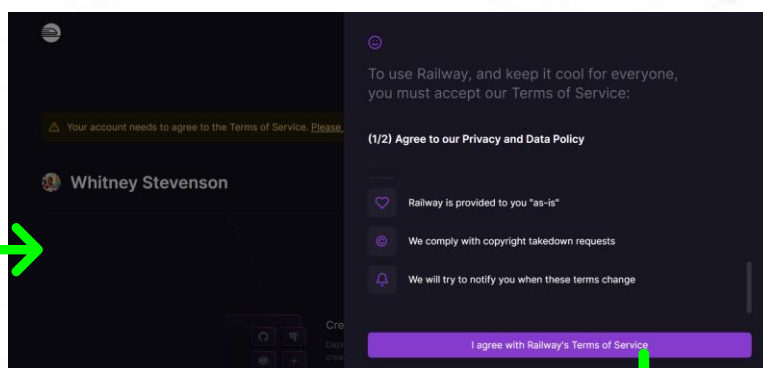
Your account needs to agree to the Terms of Service. Please

Whitney Stevenson

Cre

To use Railway, and keep it cool for everyone, you must accept our Terms of Service:

(1/2) Agree to our Privacy and Data Policy

Railway is provided to you "as-is"

We comply with copyright takedown requests

We will try to notify you when these terms change

I agree with Railway's Terms of Service